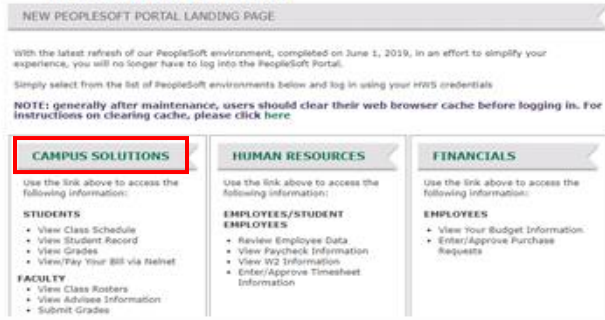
NEW PEOPLESOFT PORTAL LANDING PAGE

With the latest refresh of our PeopleSoft environment, completed on June 1, 2019, in an effort to simplify your experience, you will no longer have to log into the PeopleSoft Portal.

Simply select from the list of PeopleSoft environments below and log in using your HWS credentials

NOTE: generally after maintenance, users should clear their web browser cache before logging in. For instructions on clearing cache, please click here

CAMPUS SOLUTIONS

Use the link above to access the following information:

STUDENTS
- View Class Schedule
- View Student Record
- View Grades
- View/Pay Your Bill via Nelnet

FACULTY
- View Class Rosters
- View Advisee Information
- Submit Grades

HUMAN RESOURCES

Use the link above to access the following information:

EMPLOYEES/STUDENT EMPLOYEES
- Review Employee Data
- View Paycheck Information
- View W2 Information
- Enter/Approve Timesheet Information

FINANCIALS

Use the link above to access the following information:

EMPLOYEES
- View Your Budget Information
- Enter/Approve Purchase Requests